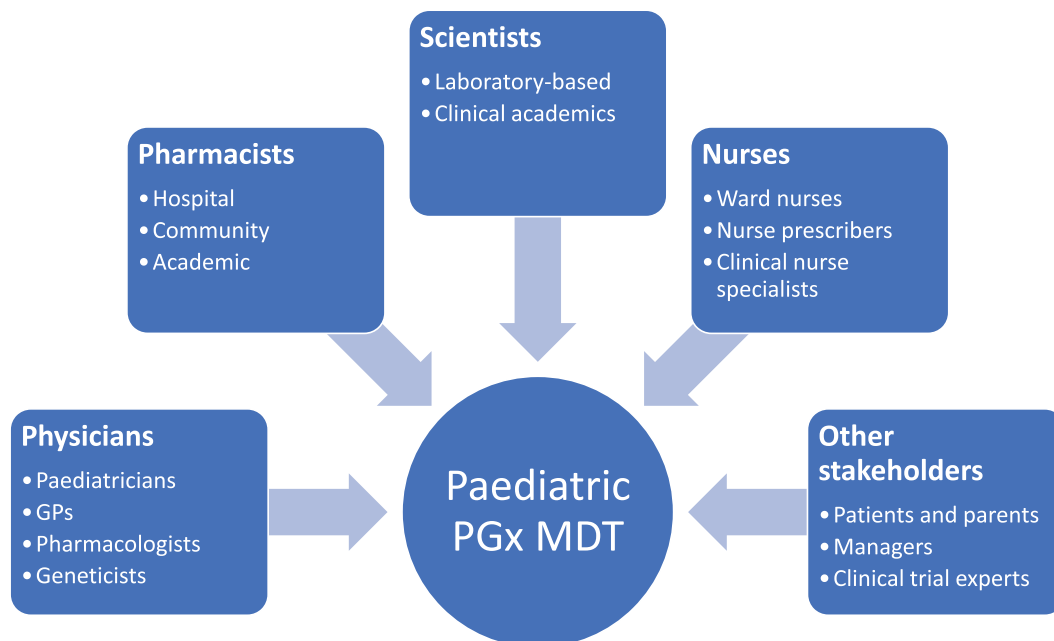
Scientists
• Laboratory-based
• Clinical academics

Pharmacists
• Hospital
• Community
• Academic

Nurses
• Ward nurses
• Nurse prescribers
• Clinical nurse specialists

Physicians
• Paediatricians
• GPs
• Pharmacologists
• Geneticists

Paediatric PGx MDT

Other stakeholders
• Patients and parents
• Managers
• Clinical trial experts